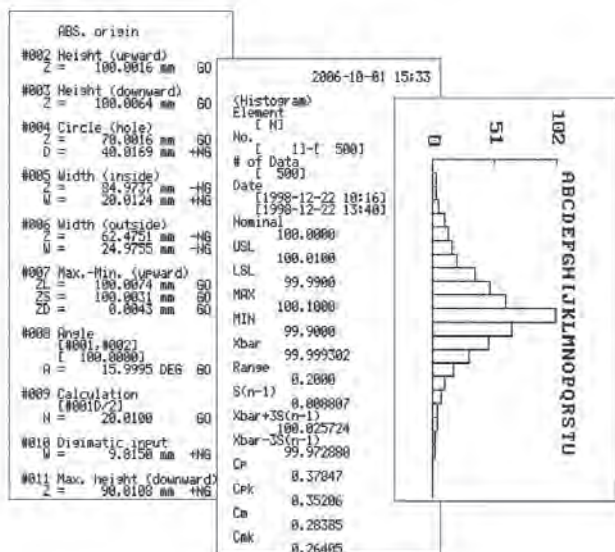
ABS. origin

#002 Height (upward)
Z = 100.0016 mm GO

#003 Height (downward)
Z = 100.0064 mm GO

#004 Circle (hole)
Z = 70.0016 mm GO
D = 40.0169 mm +NG

#005 Width (inside)
Z = 84.9737 mm -NG
W = 20.0124 mm +NG

#006 Width (outside)
Z = 62.4751 mm -NG
W = 24.9755 mm -NG

#007 Max.-Min. (upward)
ZL = 100.0074 mm GO
ZS = 100.0031 mm GO
ZD = 0.0043 mm GO

#008 Angle
[#001,#002]
[ 100.0000]
A = 15.9995 DEG GO

#009 Calculation
[#001D/2]
N = 20.0100 GO

#010 Digimatic input
W = 9.0150 mm +NG

#011 Max. height (downward)
Z = 90.0108 mm +NG

2006-10-01 15:33

(Histogram)
Element
[ M]
No.
[ 1]-[ 500]
# of Data
[ 500]
Date
[1998-12-22 10:16]
[1998-12-22 13:40]
Nominal
100.0000
USL
100.0100
LSL
99.9900
MAX
100.1000
MIN
99.9000
Xbar
99.999302
Range
0.2000
S(n-1)
0.008807
Xbar+3S(n-1)
100.025724
Xbar-3S(n-1)
99.972880
Cp
0.37847
Cpk
0.35206
Cm
0.28385
Cmk
0.26405

0 51 102
ABCDEFGHIJKLMNOPQRSTU